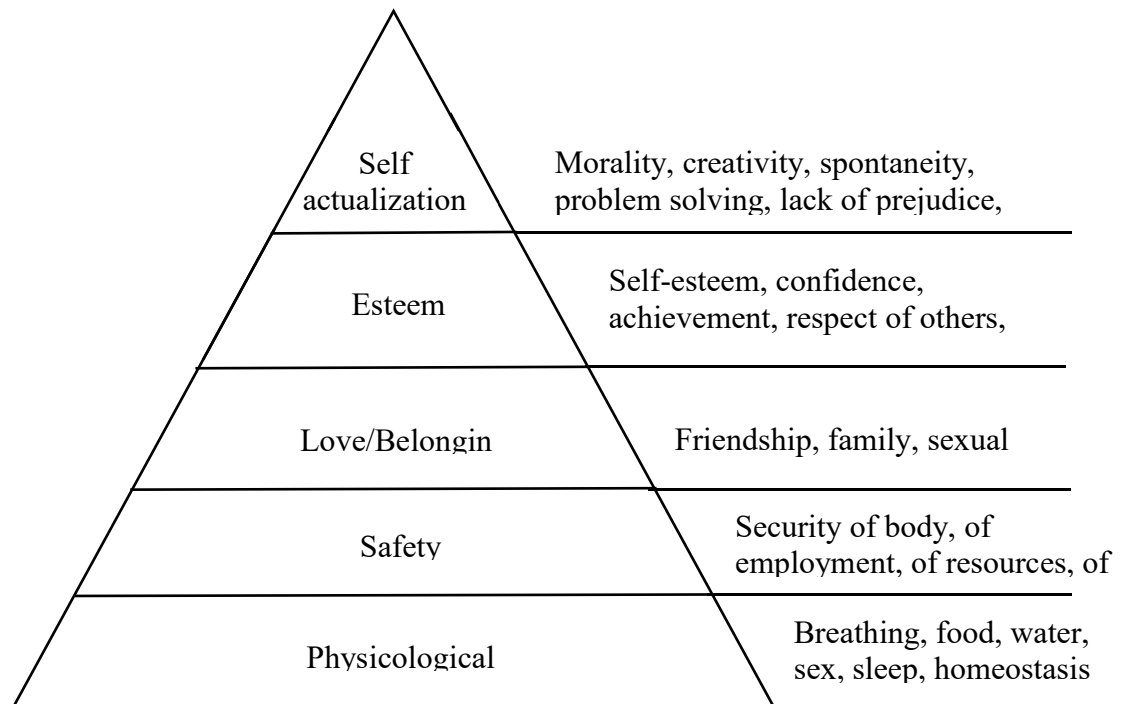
Self actualization

Morality, creativity, spontaneity, problem solving, lack of prejudice,

Esteem

Self-esteem, confidence, achievement, respect of others,

Love/Belongin

Friendship, family, sexual

Safety

Security of body, of employment, of resources, of

Physicological

Breathing, food, water, sex, sleep, homeostasis